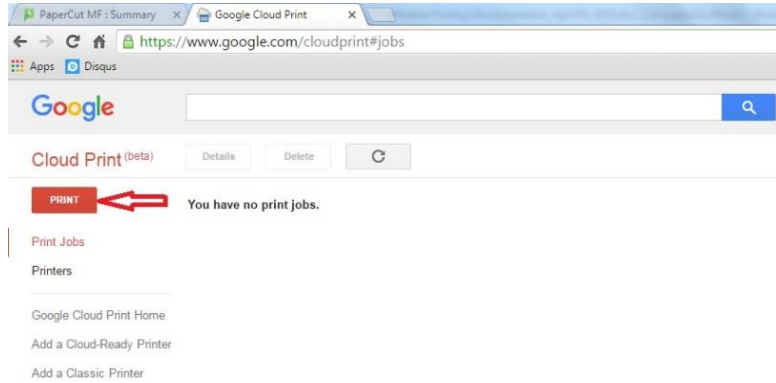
PaperCut MF : Summary ×
Google Cloud Print ×
https://www.google.com/cloudprint#jobs
Apps
Disqus

Google

Cloud Print (beta)
Details
Delete

PRINT
You have no print jobs.

Print Jobs
Printers

Google Cloud Print Home
Add a Cloud-Ready Printer
Add a Classic Printer